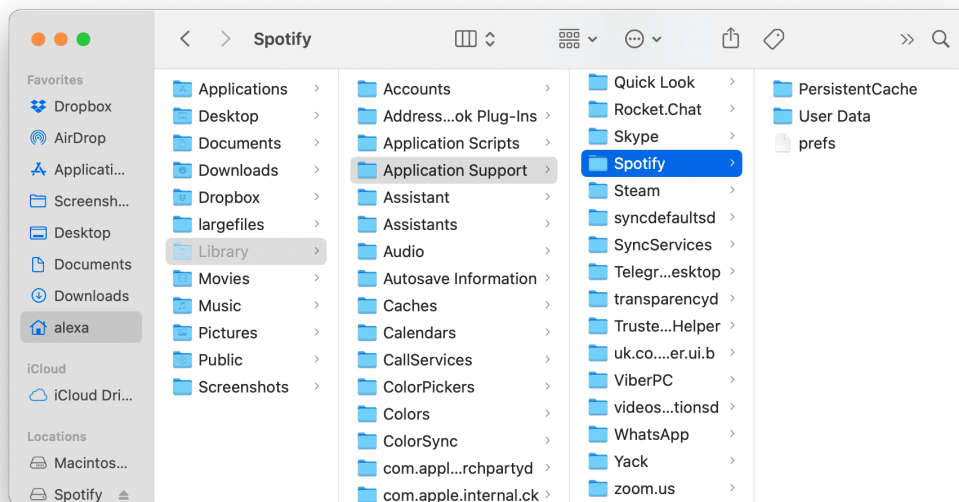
Spotify

Favorites
Dropbox
AirDrop
Applicati...
Screensh...
Desktop
Documents
Downloads
alexa

iCloud
iCloud Dri...

Locations
Macintos...
Spotify

Applications
Desktop
Documents
Downloads
Dropbox
largefiles
Library
Movies
Music
Pictures
Public
Screenshots

Accounts
Address...ok Plug-Ins
Application Scripts
Application Support
Assistant
Assistants
Audio
Autosave Information
Caches
Calendars
CallServices
ColorPickers
Colors
ColorSync
com.appl...rchpartyd
com.apple.internal.ck

Quick Look
Rocket.Chat
Skype
Spotify
Steam
syncdefaultsd
SyncServices
Telegr...esktop
transparencyd
Truste...Helper
uk.co....er.ui.b
ViberPC
videos...tionsd
WhatsApp
Yack
zoom.us

PersistentCache
User Data
prefs